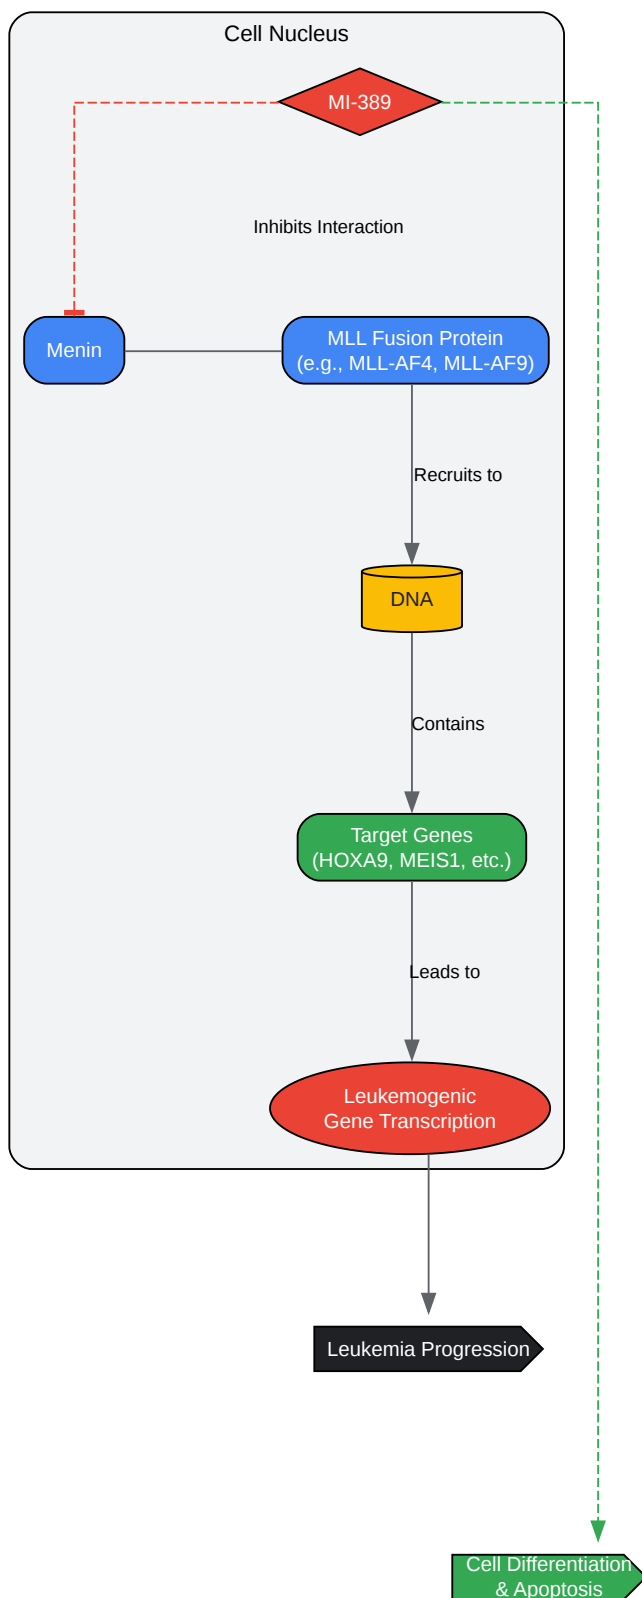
Cell Nucleus

MI-389

Inhibits Interaction

Menin

MLL Fusion Protein
(e.g., MLL-AF4, MLL-AF9)

Recruits to

DNA

Contains

Target Genes
(HOXA9, MEIS1, etc.)

Leads to

Leukemogenic
Gene Transcription

Leukemia Progression

Cell Differentiation
& Apoptosis